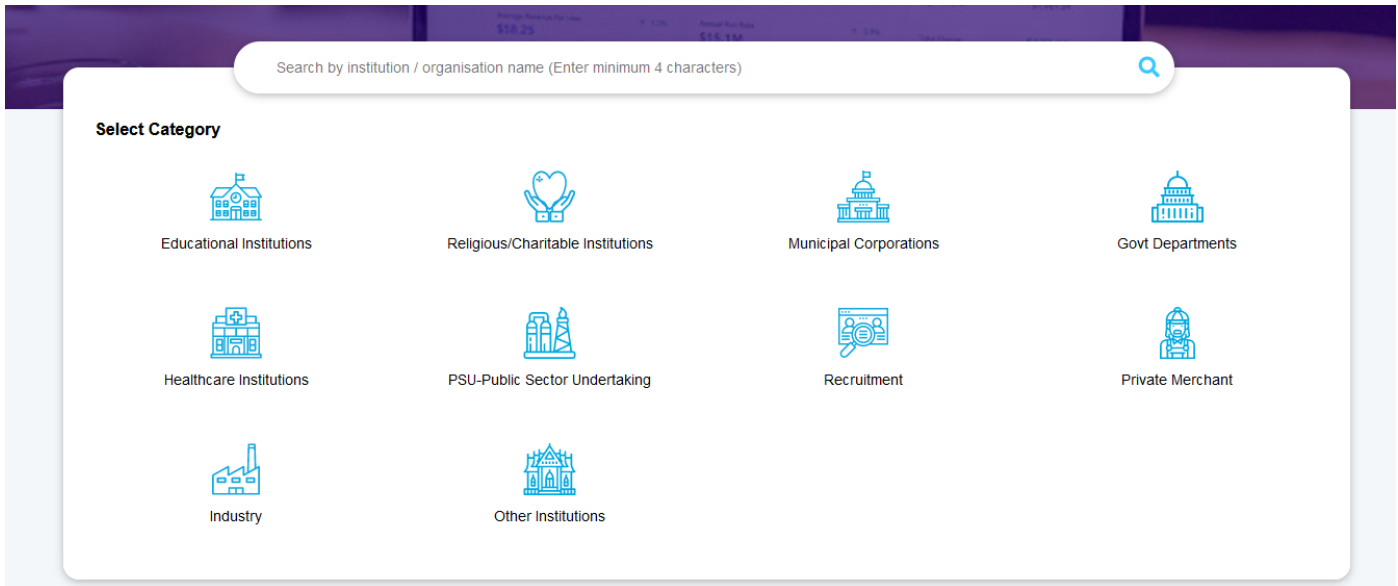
Search by institution / organisation name (Enter minimum 4 characters)

Select Category

Educational Institutions

Religious/Charitable Institutions

Municipal Corporations

Govt Departments

Healthcare Institutions

PSU-Public Sector Undertaking

Recruitment

Private Merchant

Industry

Other Institutions